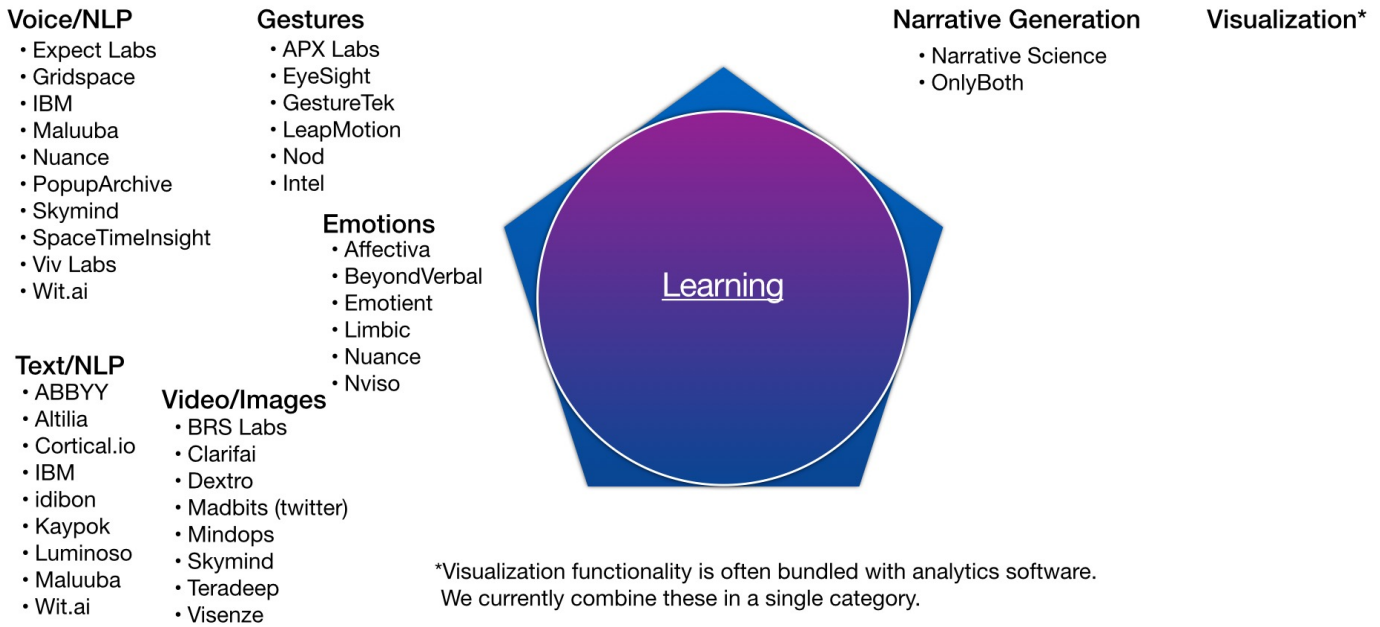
Voice/NLP
• Expect Labs
• Gridspace
• IBM
• Maluuba
• Nuance
• PopupArchive
• Skymind
• SpaceTimeInsight
• Viv Labs
• Wit.ai

Gestures
• APX Labs
• EyeSight
• GestureTek
• LeapMotion
• Nod
• Intel

Emotions
• Affectiva
• BeyondVerbal
• Emotient
• Limbic
• Nuance
• Nviso

Text/NLP
• ABBYY
• Altilia
• Cortical.io
• IBM
• idibon
• Kaypok
• Luminoso
• Maluuba
• Wit.ai

Video/Images
• BRS Labs
• Clarifai
• Dextro
• Madbits (twitter)
• Mindops
• Skymind
• Teradeep
• Visenze

Learning

Narrative Generation
• Narrative Science
• OnlyBoth

Visualization*

*Visualization functionality is often bundled with analytics software. We currently combine these in a single category.